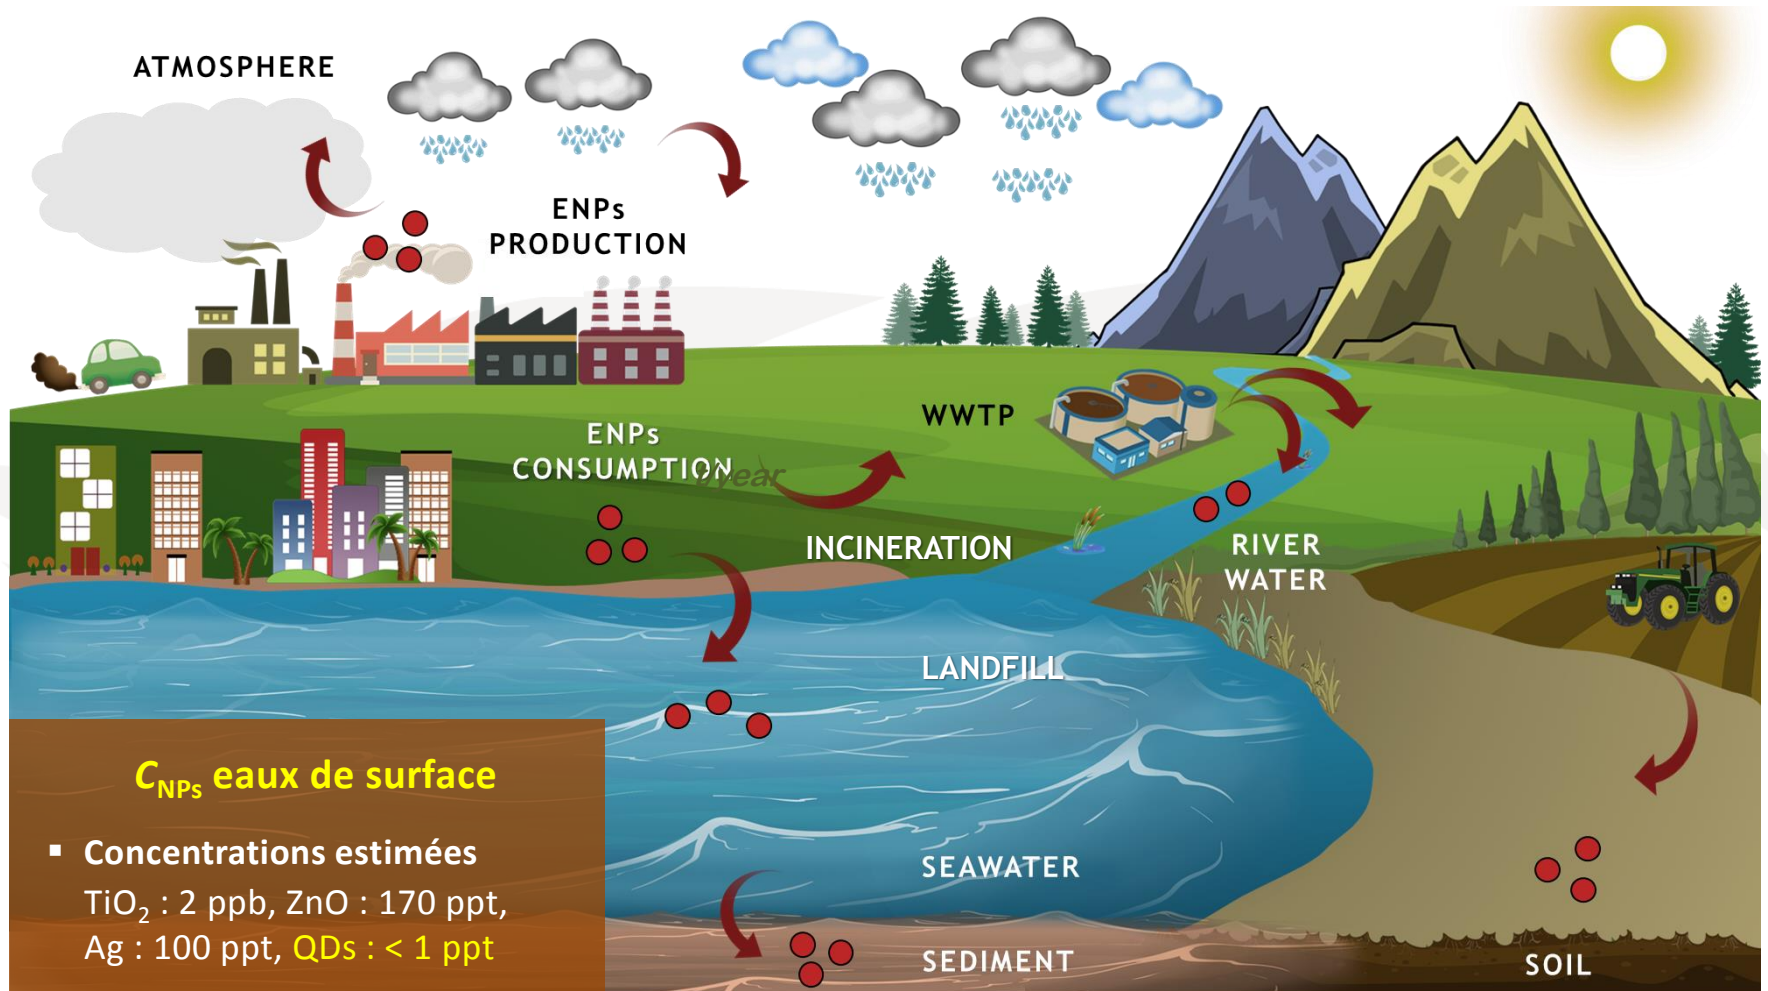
ATMOSPHERE

ENPs PRODUCTION

ENPs CONSUMPTION

WWTP

INCINERATION

RIVER WATER

LANDFILL

SEAWATER

SEDIMENT

SOIL

$C_{NPs}$ eaux de surface

▪ Concentrations estimées
$TiO_2$ : 2 ppb, ZnO : 170 ppt, Ag : 100 ppt, QDs : < 1 ppt